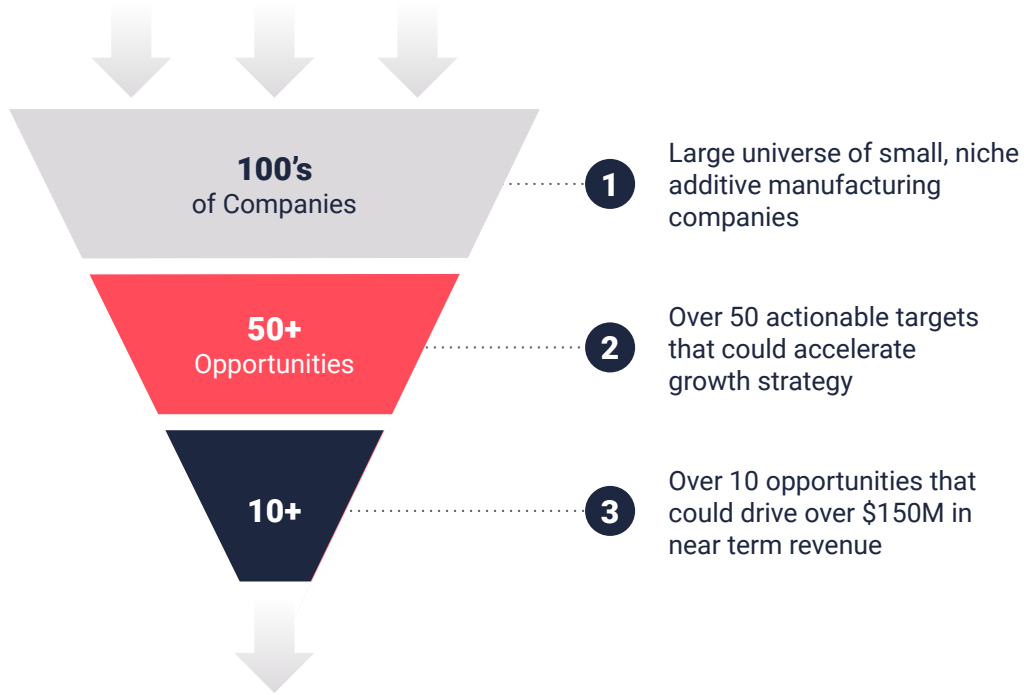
100’s
of Companies

1 Large universe of small, niche additive manufacturing companies

50+
Opportunities

2 Over 50 actionable targets that could accelerate growth strategy

10+

3 Over 10 opportunities that could drive over \$150M in near term revenue